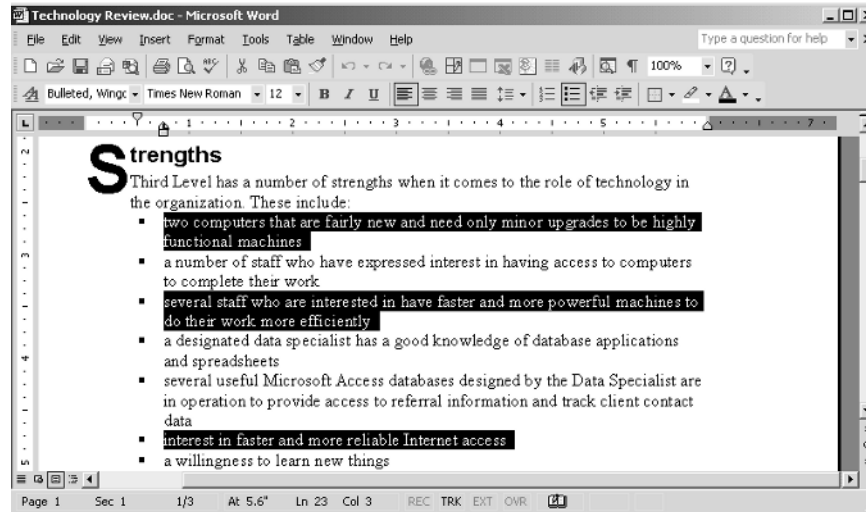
Technology Review.doc - Microsoft Word

File Edit View Insert Format Tools Table Window Help

Type a question for help

100%

Bulleted, Wingc Times New Roman 12 B I U

Strengths

Third Level has a number of strengths when it comes to the role of technology in the organization. These include:

- two computers that are fairly new and need only minor upgrades to be highly functional machines
- a number of staff who have expressed interest in having access to computers to complete their work
- several staff who are interested in have faster and more powerful machines to do their work more efficiently
- a designated data specialist has a good knowledge of database applications and spreadsheets
- several useful Microsoft Access databases designed by the Data Specialist are in operation to provide access to referral information and track client contact data
- interest in faster and more reliable Internet access
- a willingness to learn new things

Page 1 Sec 1 1/3 At 5.6" Ln 23 Col 3 REC TRK EXT OVR